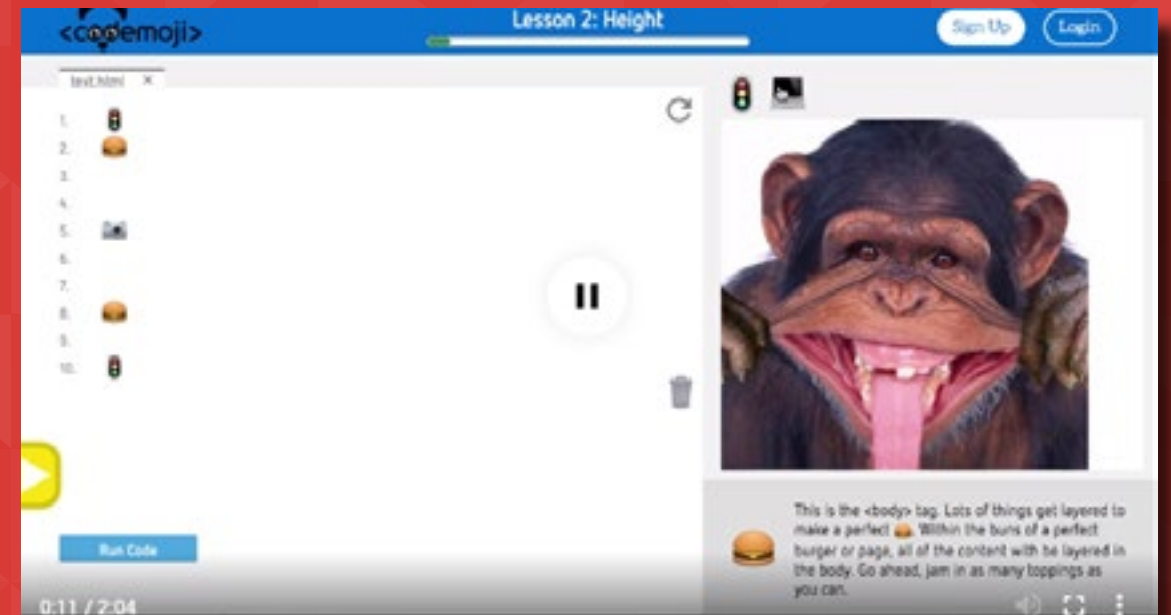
<codemoji>

Lesson 2: Height

Sign Up

Login

text.html ×

1.
2.
3.
4.
5.
6.
7.
8.
9.
10.

Run Code

This is the <body> tag. Lots of things get layered to make a perfect 🍔. Within the buns of a perfect burger or page, all of the content with be layered in the body. Go ahead, jam in as many toppings as you can.

0:11 / 2:04